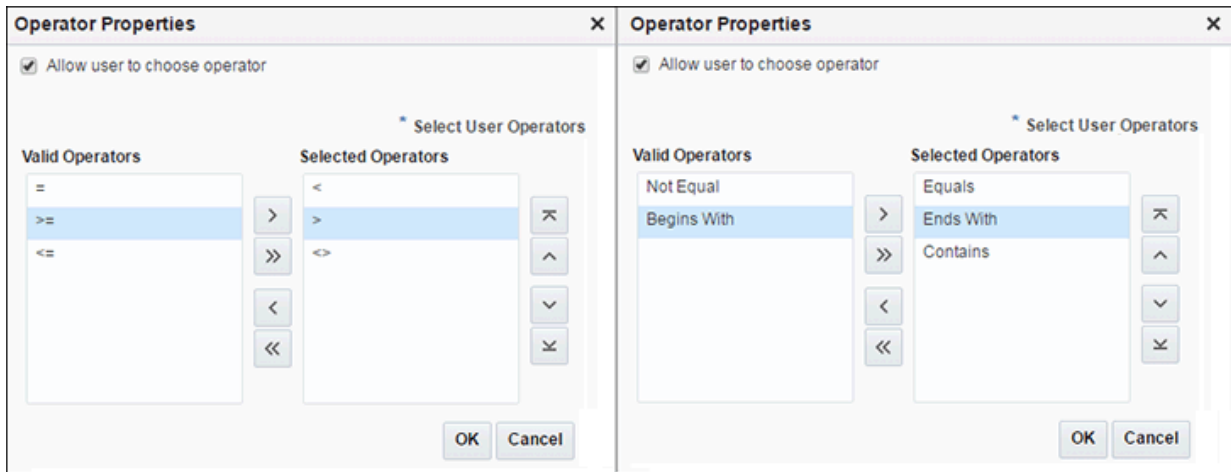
Operator Properties ×

Allow user to choose operator

* Select User Operators

Valid Operators

=

>=

<=

Selected Operators

<

>

<>

>
»
<
«

OK Cancel

Operator Properties ×

Allow user to choose operator

* Select User Operators

Valid Operators

Not Equal

Begins With

Selected Operators

Equals

Ends With

Contains

>
»
<
«

OK Cancel